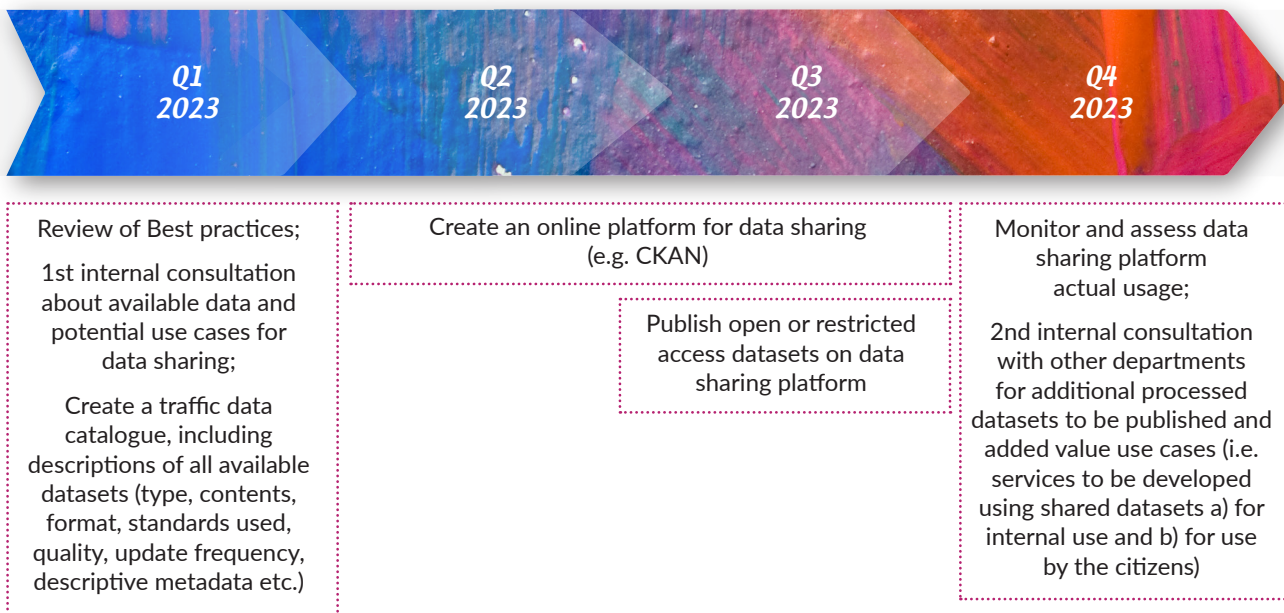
Q1
2023

Q2
2023

Q3
2023

Q4
2023

Review of Best practices;

1st internal consultation about available data and potential use cases for data sharing;

Create a traffic data catalogue, including descriptions of all available datasets (type, contents, format, standards used, quality, update frequency, descriptive metadata etc.)

Create an online platform for data sharing (e.g. CKAN)

Publish open or restricted access datasets on data sharing platform

Monitor and assess data sharing platform actual usage;

2nd internal consultation with other departments for additional processed datasets to be published and added value use cases (i.e. services to be developed using shared datasets a) for internal use and b) for use by the citizens)